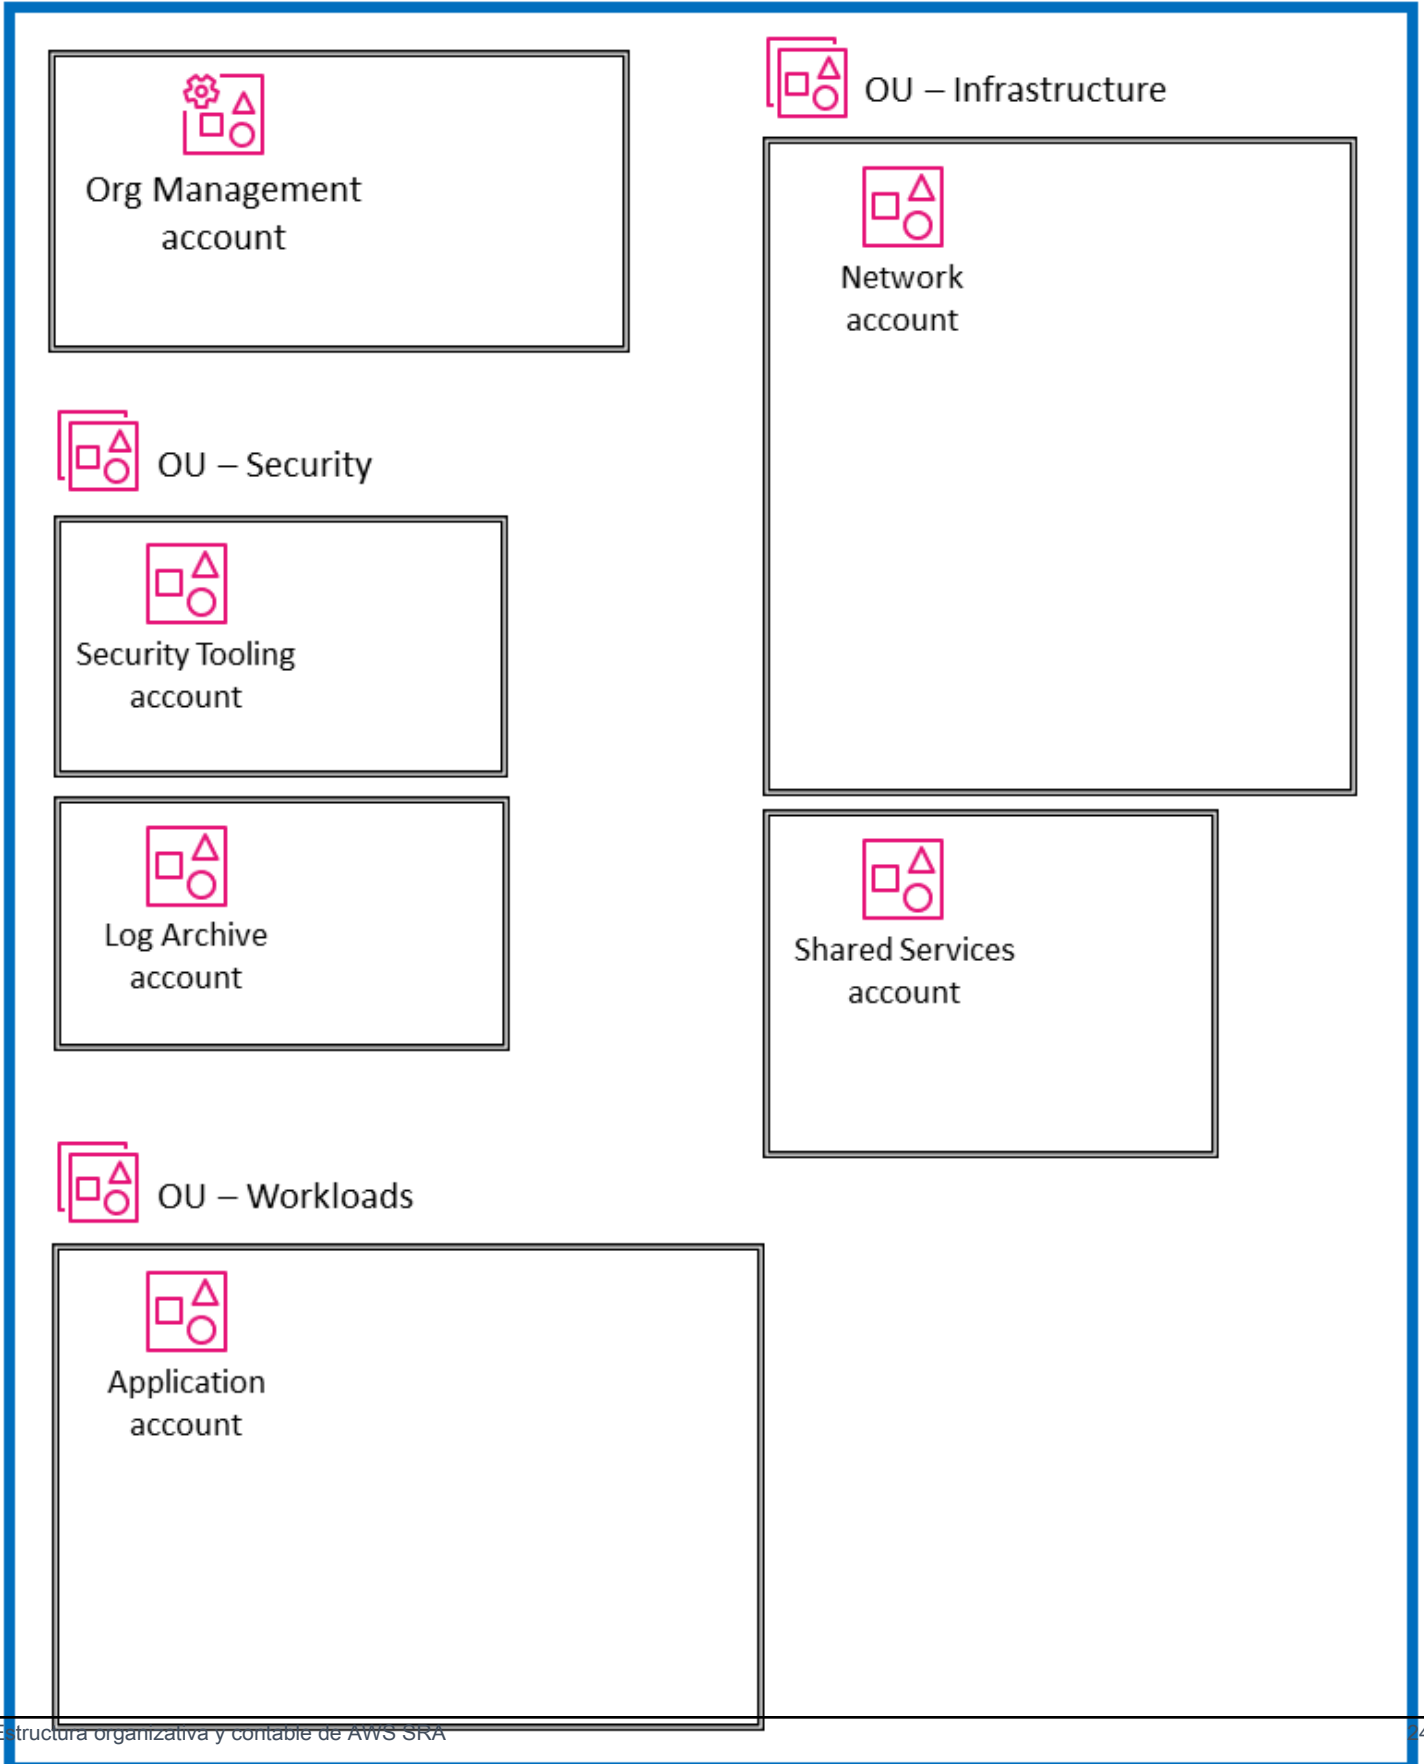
Org Management account

OU – Infrastructure

Network account

OU – Security

Security Tooling account

Log Archive account

Shared Services account

OU – Workloads

Application account

Estructura organizativa y contable de AWS SRA

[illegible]